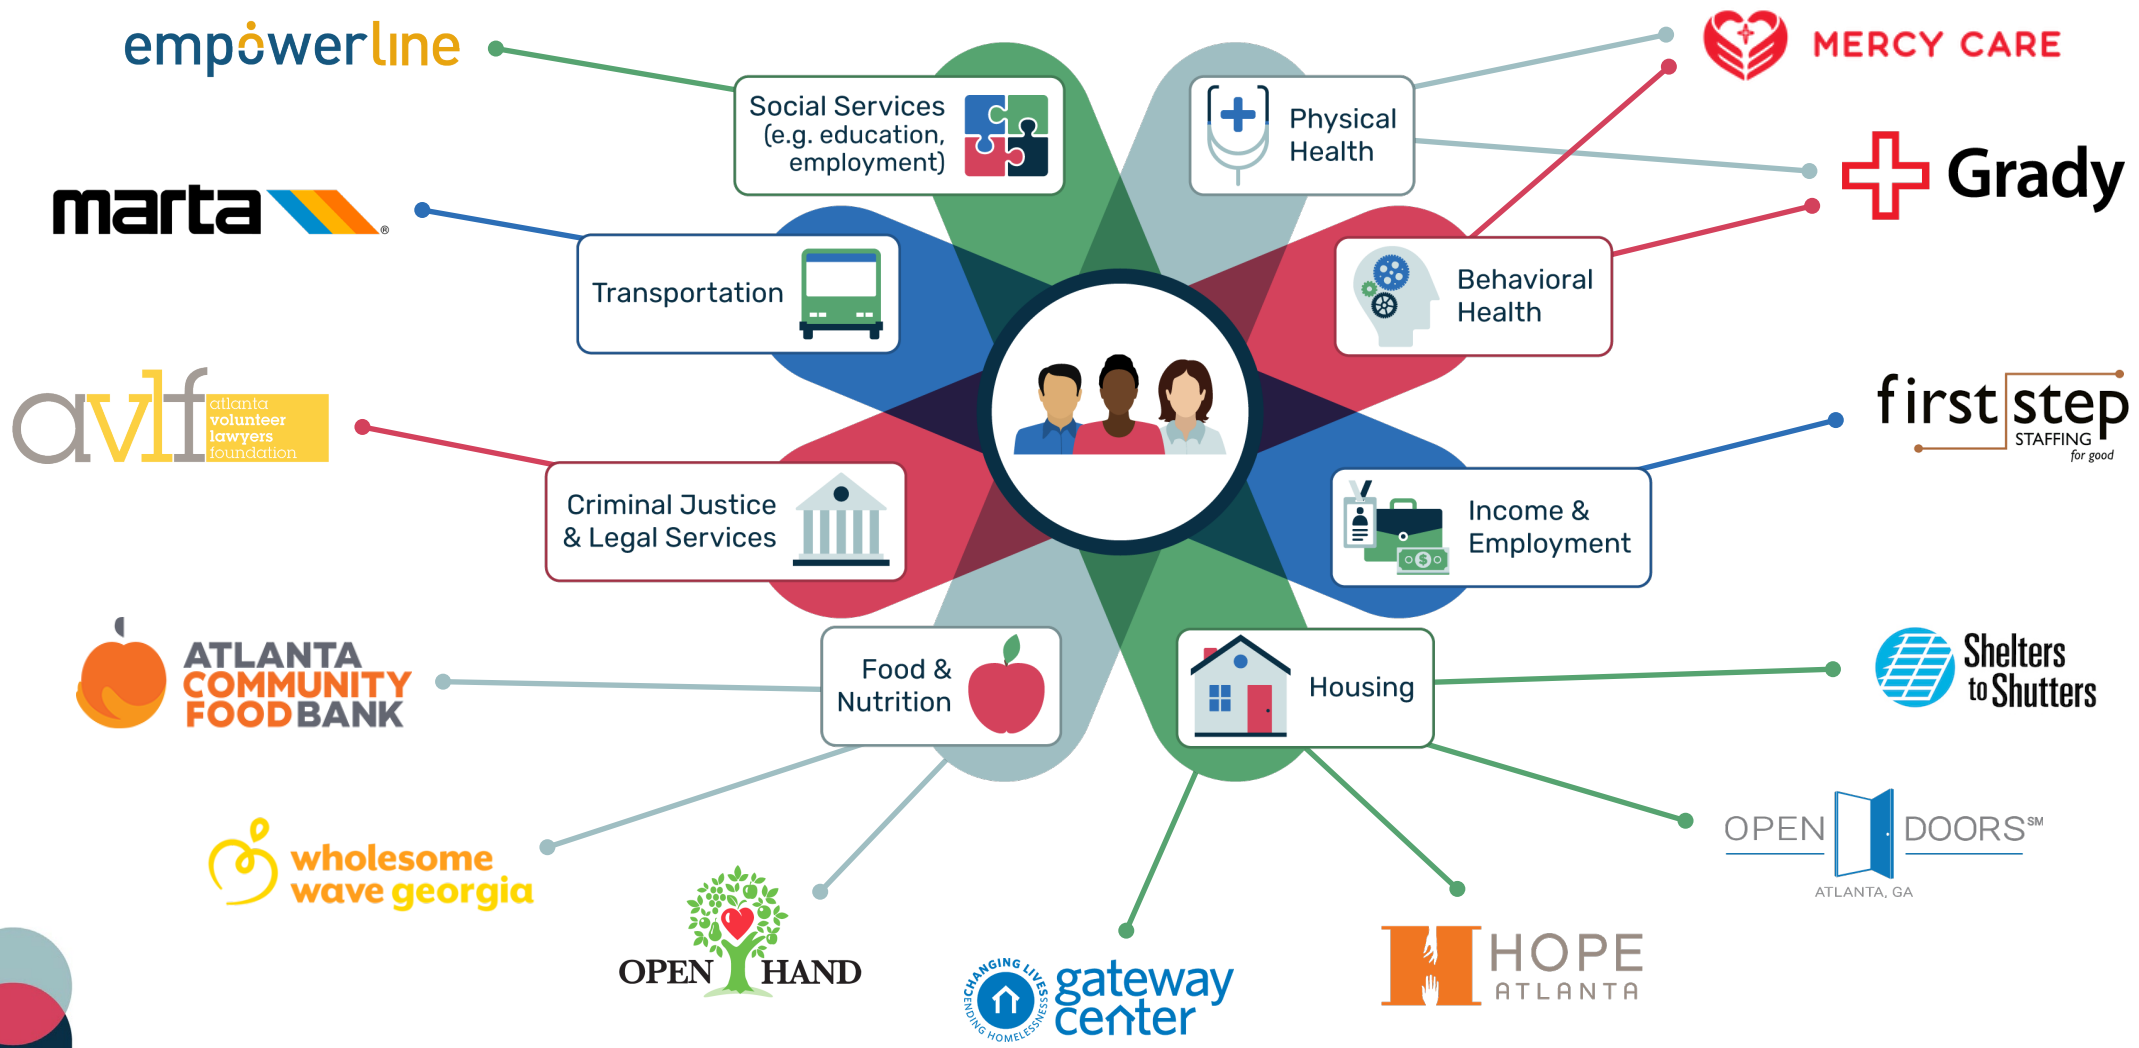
empowerline

Social Services (e.g. education, employment)

Physical Health

MERCY CARE

Grady

marta

Transportation

Behavioral Health

avlf atlanta volunteer lawyers foundation

first step STAFFING for good

Criminal Justice & Legal Services

Income & Employment

ATLANTA COMMUNITY FOOD BANK

Food & Nutrition

Housing

Shelters to Shutters

wholesome wave georgia

OPEN DOORS℠ ATLANTA, GA

OPEN HAND

CHANGING LIVES ENDING HOMELESSNESS gateway center

HOPE ATLANTA